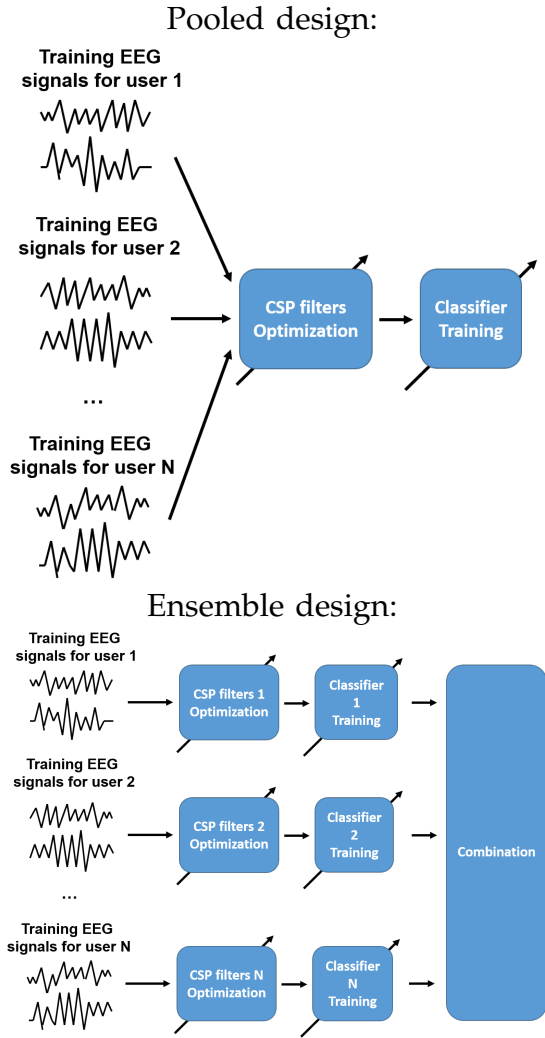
Pooled design:

Training EEG signals for user 1

Training EEG signals for user 2

...

Training EEG signals for user N

CSP filters Optimization

Classifier Training

Ensemble design:

Training EEG signals for user 1

CSP filters 1 Optimization

Classifier 1 Training

Training EEG signals for user 2

CSP filters 2 Optimization

Classifier 2 Training

...

Training EEG signals for user N

CSP filters N Optimization

Classifier N Training

Combination